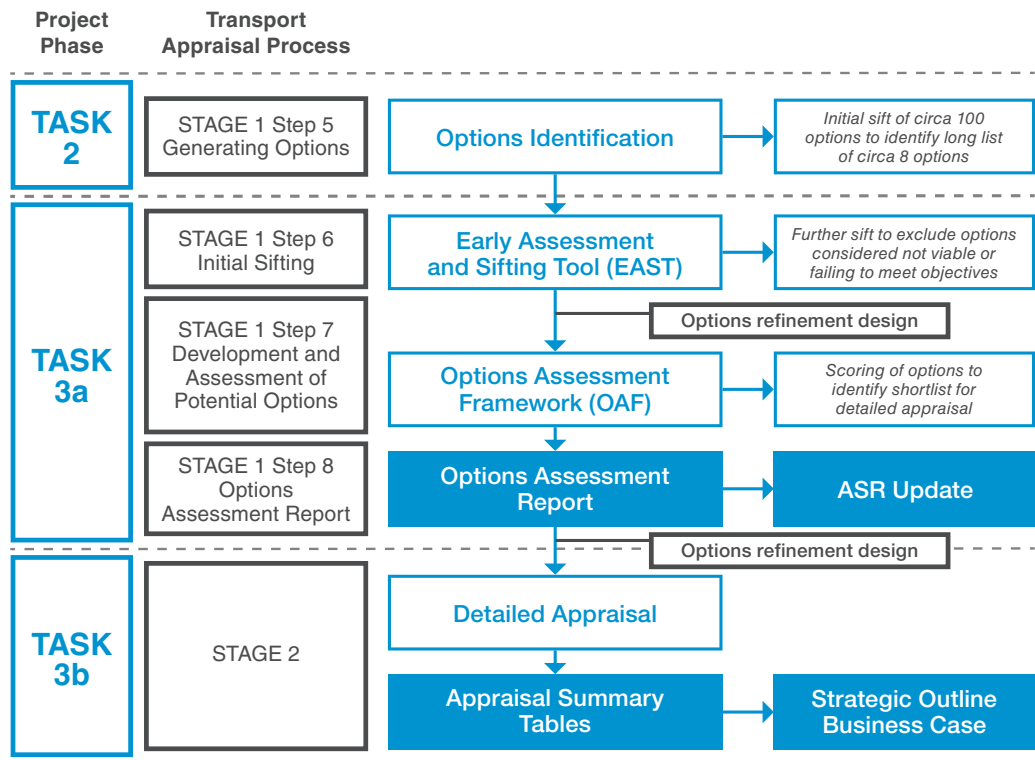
Project Phase

Transport Appraisal Process

TASK 2

STAGE 1 Step 5 Generating Options

Options Identification

Initial sift of circa 100 options to identify long list of circa 8 options

TASK 3a

STAGE 1 Step 6 Initial Sifting

Early Assessment and Sifting Tool (EAST)

Further sift to exclude options considered not viable or failing to meet objectives

Options refinement design

STAGE 1 Step 7 Development and Assessment of Potential Options

Options Assessment Framework (OAF)

Scoring of options to identify shortlist for detailed appraisal

STAGE 1 Step 8 Options Assessment Report

Options Assessment Report

ASR Update

Options refinement design

TASK 3b

STAGE 2

Detailed Appraisal

Appraisal Summary Tables

Strategic Outline Business Case